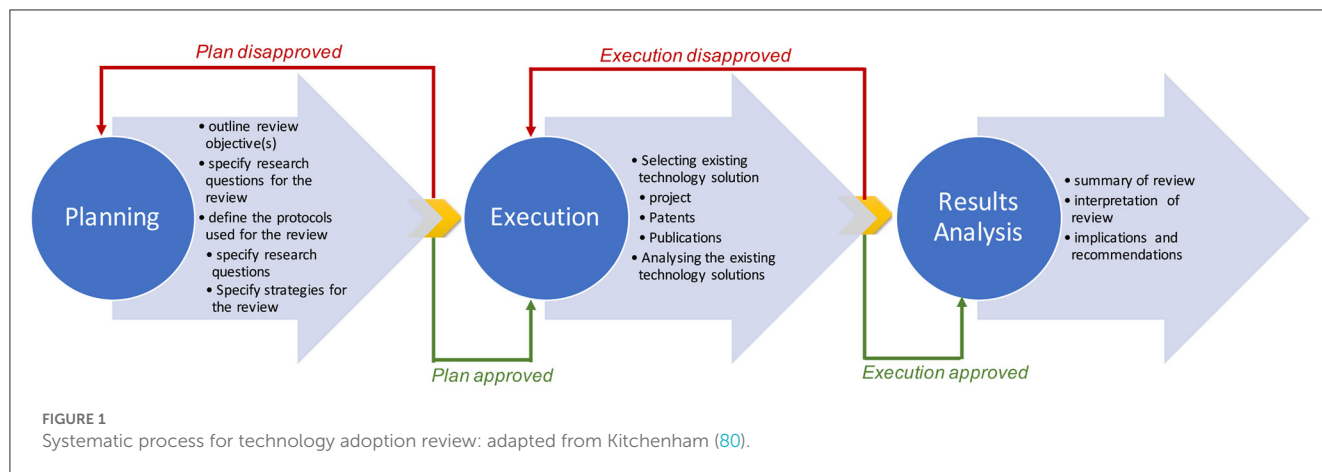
Plan disapproved

Planning

• outline review objective(s)
• specify research questions for the review
• define the protocols used for the review
• specify research questions
• Specify strategies for the review

Plan approved

Execution disapproved

Execution

• Selecting existing technology solution
• project
• Patents
• Publications
• Analysing the existing technology solutions

Execution approved

Results Analysis

• summary of review
• interpretation of review
• implications and recommendations

FIGURE 1
Systematic process for technology adoption review: adapted from Kitchenham (80).